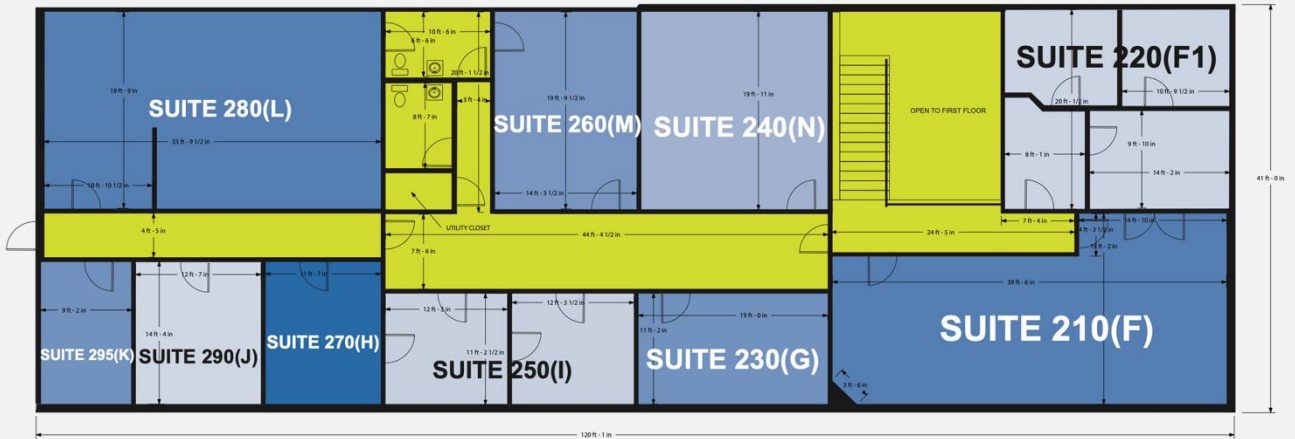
10 ft - 6 in
6 ft - 6 in
20 ft - 1 1/2 in
19 ft - 9 in
SUITE 280(L)
33 ft - 9 1/2 in
10 ft - 10 1/2 in
8 ft - 7 in
3 ft - 4 in
19 ft - 9 1/2 in
SUITE 260(M)
14 ft - 3 1/2 in
19 ft - 11 in
SUITE 240(N)
OPEN TO FIRST FLOOR
SUITE 220(F1)
20 ft - 1/2 in
10 ft - 9 1/2 in
8 ft - 1 in
9 ft - 10 in
14 ft - 2 in
41 ft - 0 in
4 ft - 5 in
UTILITY CLOSET
44 ft - 4 1/2 in
7 ft - 6 in
24 ft - 5 in
7 ft - 4 in
4 ft - 3 1/2 in
14 ft - 10 in
15 ft - 2 in
39 ft - 6 in
12 ft - 7 in
11 ft - 7 in
9 ft - 2 in
14 ft - 4 in
12 ft - 3 in
12 ft - 3 1/2 in
19 ft - 0 in
11 ft - 2 in
11 ft - 2 1/2 in
SUITE 210(F)
SUITE 295(K)
SUITE 290(J)
SUITE 270(H)
SUITE 250(I)
SUITE 230(G)
3 ft - 6 in
120 ft - 1 in